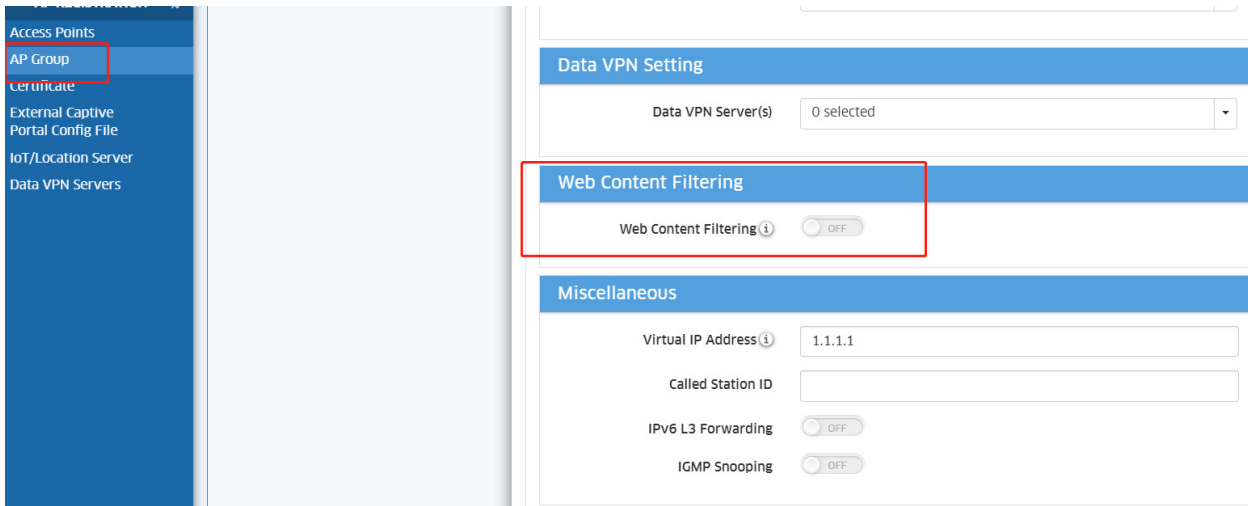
Access Points
AP Group
Certificate
External Captive Portal Config File
IoT/Location Server
Data VPN Servers

Data VPN Setting

Data VPN Server(s) 0 selected

Web Content Filtering

Web Content Filtering OFF

Miscellaneous

Virtual IP Address 1.1.1.1

Called Station ID

IPv6 L3 Forwarding OFF

IGMP Snooping OFF